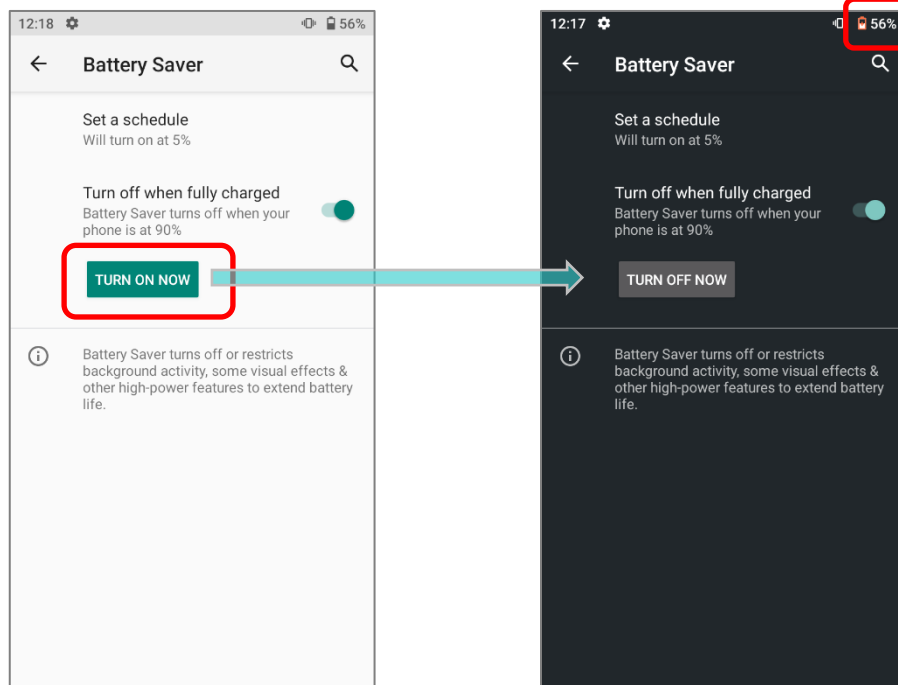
12:18 56%

Battery Saver

Set a schedule
Will turn on at 5%

Turn off when fully charged
Battery Saver turns off when your phone is at 90%

TURN ON NOW

Battery Saver turns off or restricts background activity, some visual effects & other high-power features to extend battery life.

12:17 56%

Battery Saver

Set a schedule
Will turn on at 5%

Turn off when fully charged
Battery Saver turns off when your phone is at 90%

TURN OFF NOW

Battery Saver turns off or restricts background activity, some visual effects & other high-power features to extend battery life.